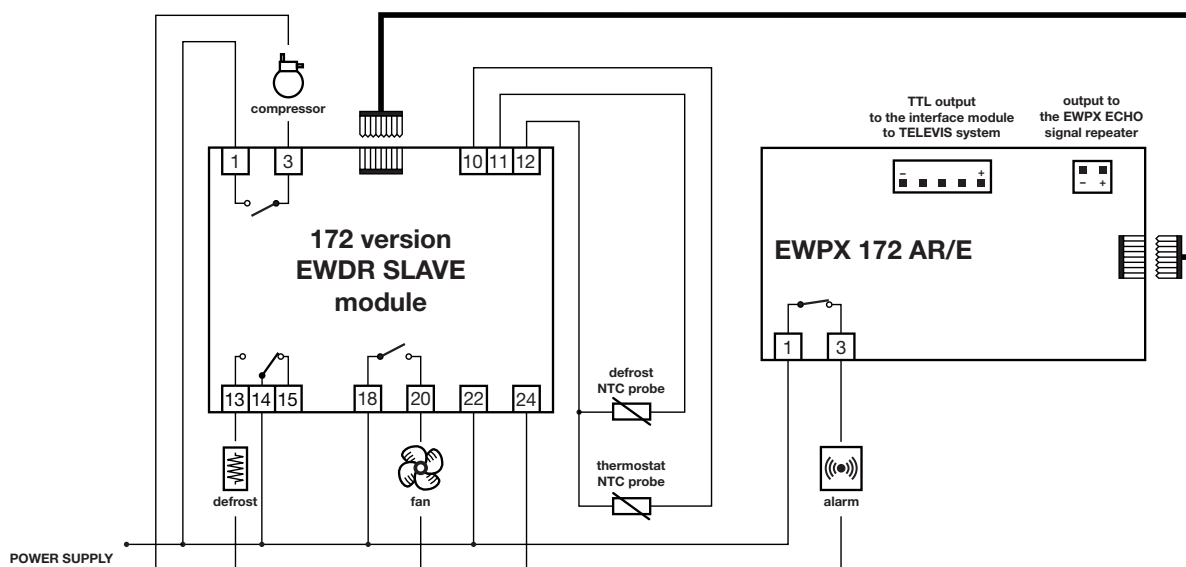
compressor

1 3

10 11 12

172 version
EWDR SLAVE
module

13 14 15 18 20 22 24

defrost

fan

defrost
NTC probe

thermostat
NTC probe

TTL output
to the interface module
to TELEVIS system

output to
the EWPX ECHO
signal repeater

– +

– +

EWPX 172 AR/E

1 3

alarm

POWER SUPPLY